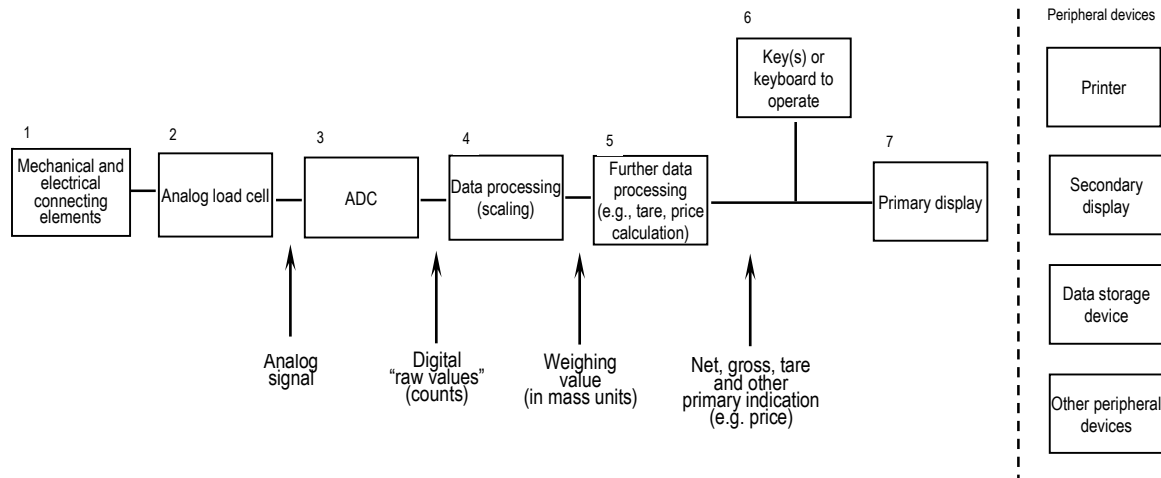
1
Mechanical and electrical connecting elements

2
Analog load cell

3
ADC

4
Data processing (scaling)

5
Further data processing (e.g., tare, price calculation)

6
Key(s) or keyboard to operate

7
Primary display

Analog signal

Digital "raw values" (counts)

Weighing value (in mass units)

Net, gross, tare and other primary indication (e.g. price)

Peripheral devices

Printer

Secondary display

Data storage device

Other peripheral devices